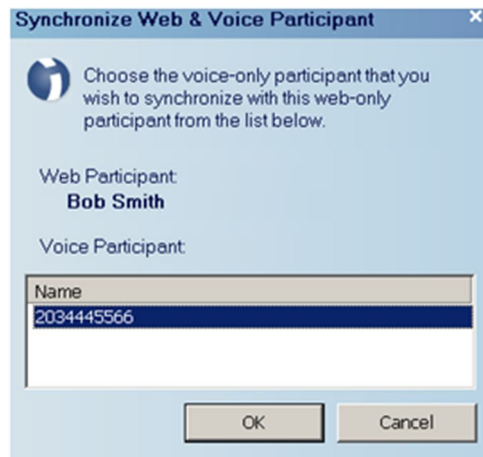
Synchronize Web & Voice Participant

×

Choose the voice-only participant that you wish to synchronize with this web-only participant from the list below.

Web Participant:
Bob Smith

Voice Participant:

| Name |
|---|
| 2034445566 |

OK

Cancel